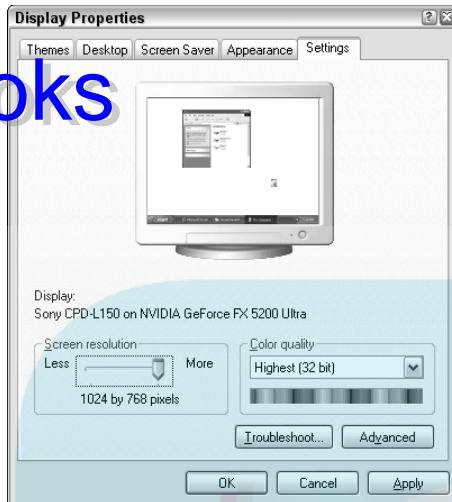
Display Properties

Themes | Desktop | Screen Saver | Appearance | Settings

oks

Display:
Sony CPD-L150 on NVIDIA GeForce FX 5200 Ultra

Screen resolution
Less
More
1024 by 768 pixels

Color quality
Highest (32 bit)

Troubleshoot...
Advanced

OK
Cancel
Apply